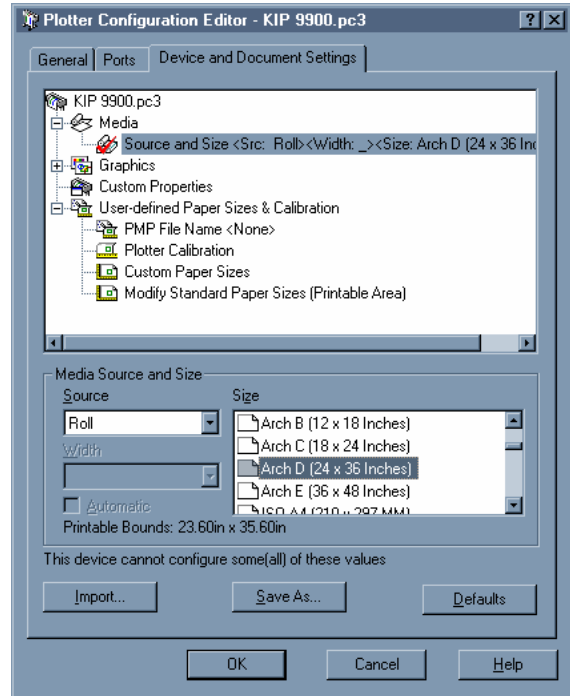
Plotter Configuration Editor - KIP 9900.pc3

?

General | Ports | Device and Document Settings

KIP 9900.pc3
Media
Source and Size <Src: Roll><Width: _><Size: Arch D (24 x 36 In
Graphics
Custom Properties
User-defined Paper Sizes & Calibration
PMP File Name <None>
Plotter Calibration
Custom Paper Sizes
Modify Standard Paper Sizes (Printable Area)

Media Source and Size
Source
Roll
Width
Automatic
Size
Arch B (12 x 18 Inches)
Arch C (18 x 24 Inches)
Arch D (24 x 36 Inches)
Arch E (36 x 48 Inches)
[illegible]
Printable Bounds: 23.60in x 35.60in

This device cannot configure some(all) of these values

Import...
Save As...
Defaults

OK
Cancel
Help